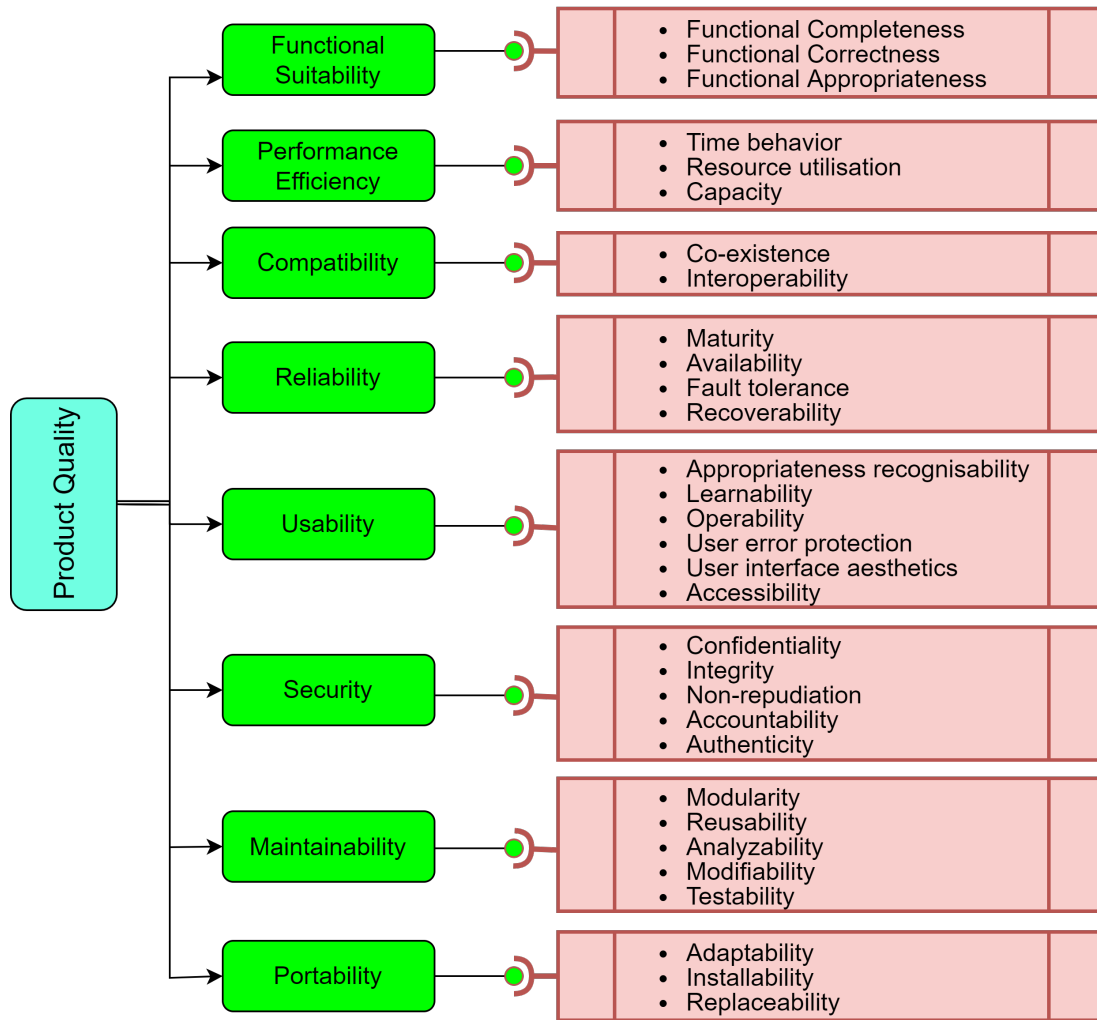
Product Quality

Functional Suitability

- Functional Completeness
- Functional Correctness
- Functional Appropriateness

Performance Efficiency

- Time behavior
- Resource utilisation
- Capacity

Compatibility

- Co-existence
- Interoperability

Reliability

- Maturity
- Availability
- Fault tolerance
- Recoverability

Usability

- Appropriateness recognisability
- Learnability
- Operability
- User error protection
- User interface aesthetics
- Accessibility

Security

- Confidentiality
- Integrity
- Non-repudiation
- Accountability
- Authenticity

Maintainability

- Modularity
- Reusability
- Analyzability
- Modifiability
- Testability

Portability

- Adaptability
- Installability
- Replaceability